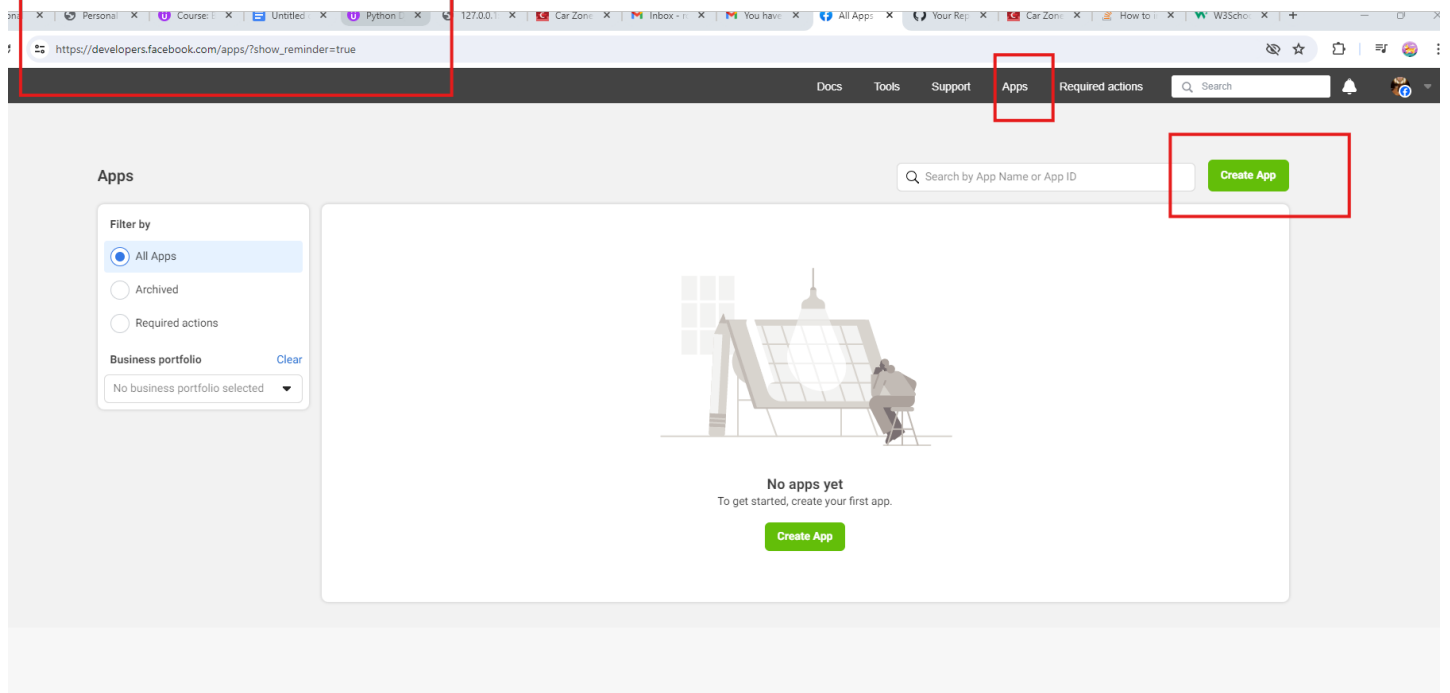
onal × Personal × Course: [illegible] × Untitled × Python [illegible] × 127.0.0.1 × Car Zone × Inbox - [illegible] × You have × All Apps × Your Rep × Car Zone × How to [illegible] × W3Schoo × +

https://developers.facebook.com/apps/?show_reminder=true

Docs Tools Support Apps Required actions Search

Apps

Search by App Name or App ID

Create App

Filter by

All Apps

Archived

Required actions

Business portfolio Clear

No business portfolio selected

No apps yet

To get started, create your first app.

Create App